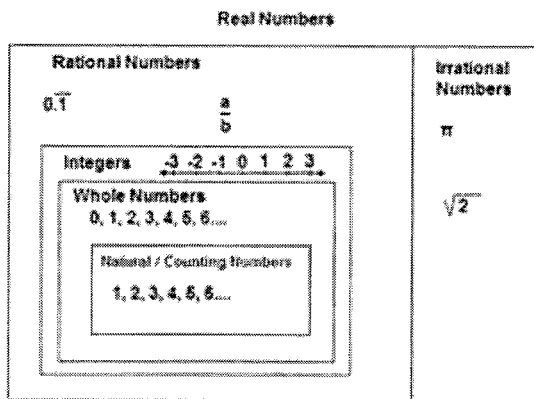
Real Numbers

Rational Numbers

$0.\overline{1}$

$\frac{a}{b}$

Integers -3 -2 -1 0 1 2 3

Whole Numbers

0, 1, 2, 3, 4, 5, 6....

Natural / Counting Numbers

1, 2, 3, 4, 5, 6....

Irrational Numbers

$\pi$

$\sqrt{2}$